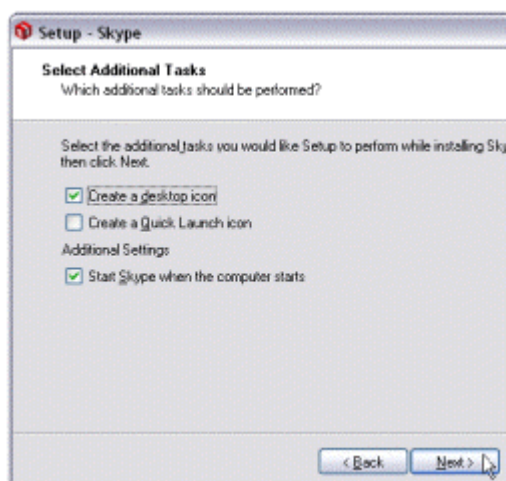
Setup - Skype

Select Additional Tasks
Which additional tasks should be performed?

Select the additional tasks you would like Setup to perform while installing Sk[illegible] then click Next.

Create a desktop icon

Create a Quick Launch icon

Additional Settings

Start Skype when the computer starts

< Back

Next >